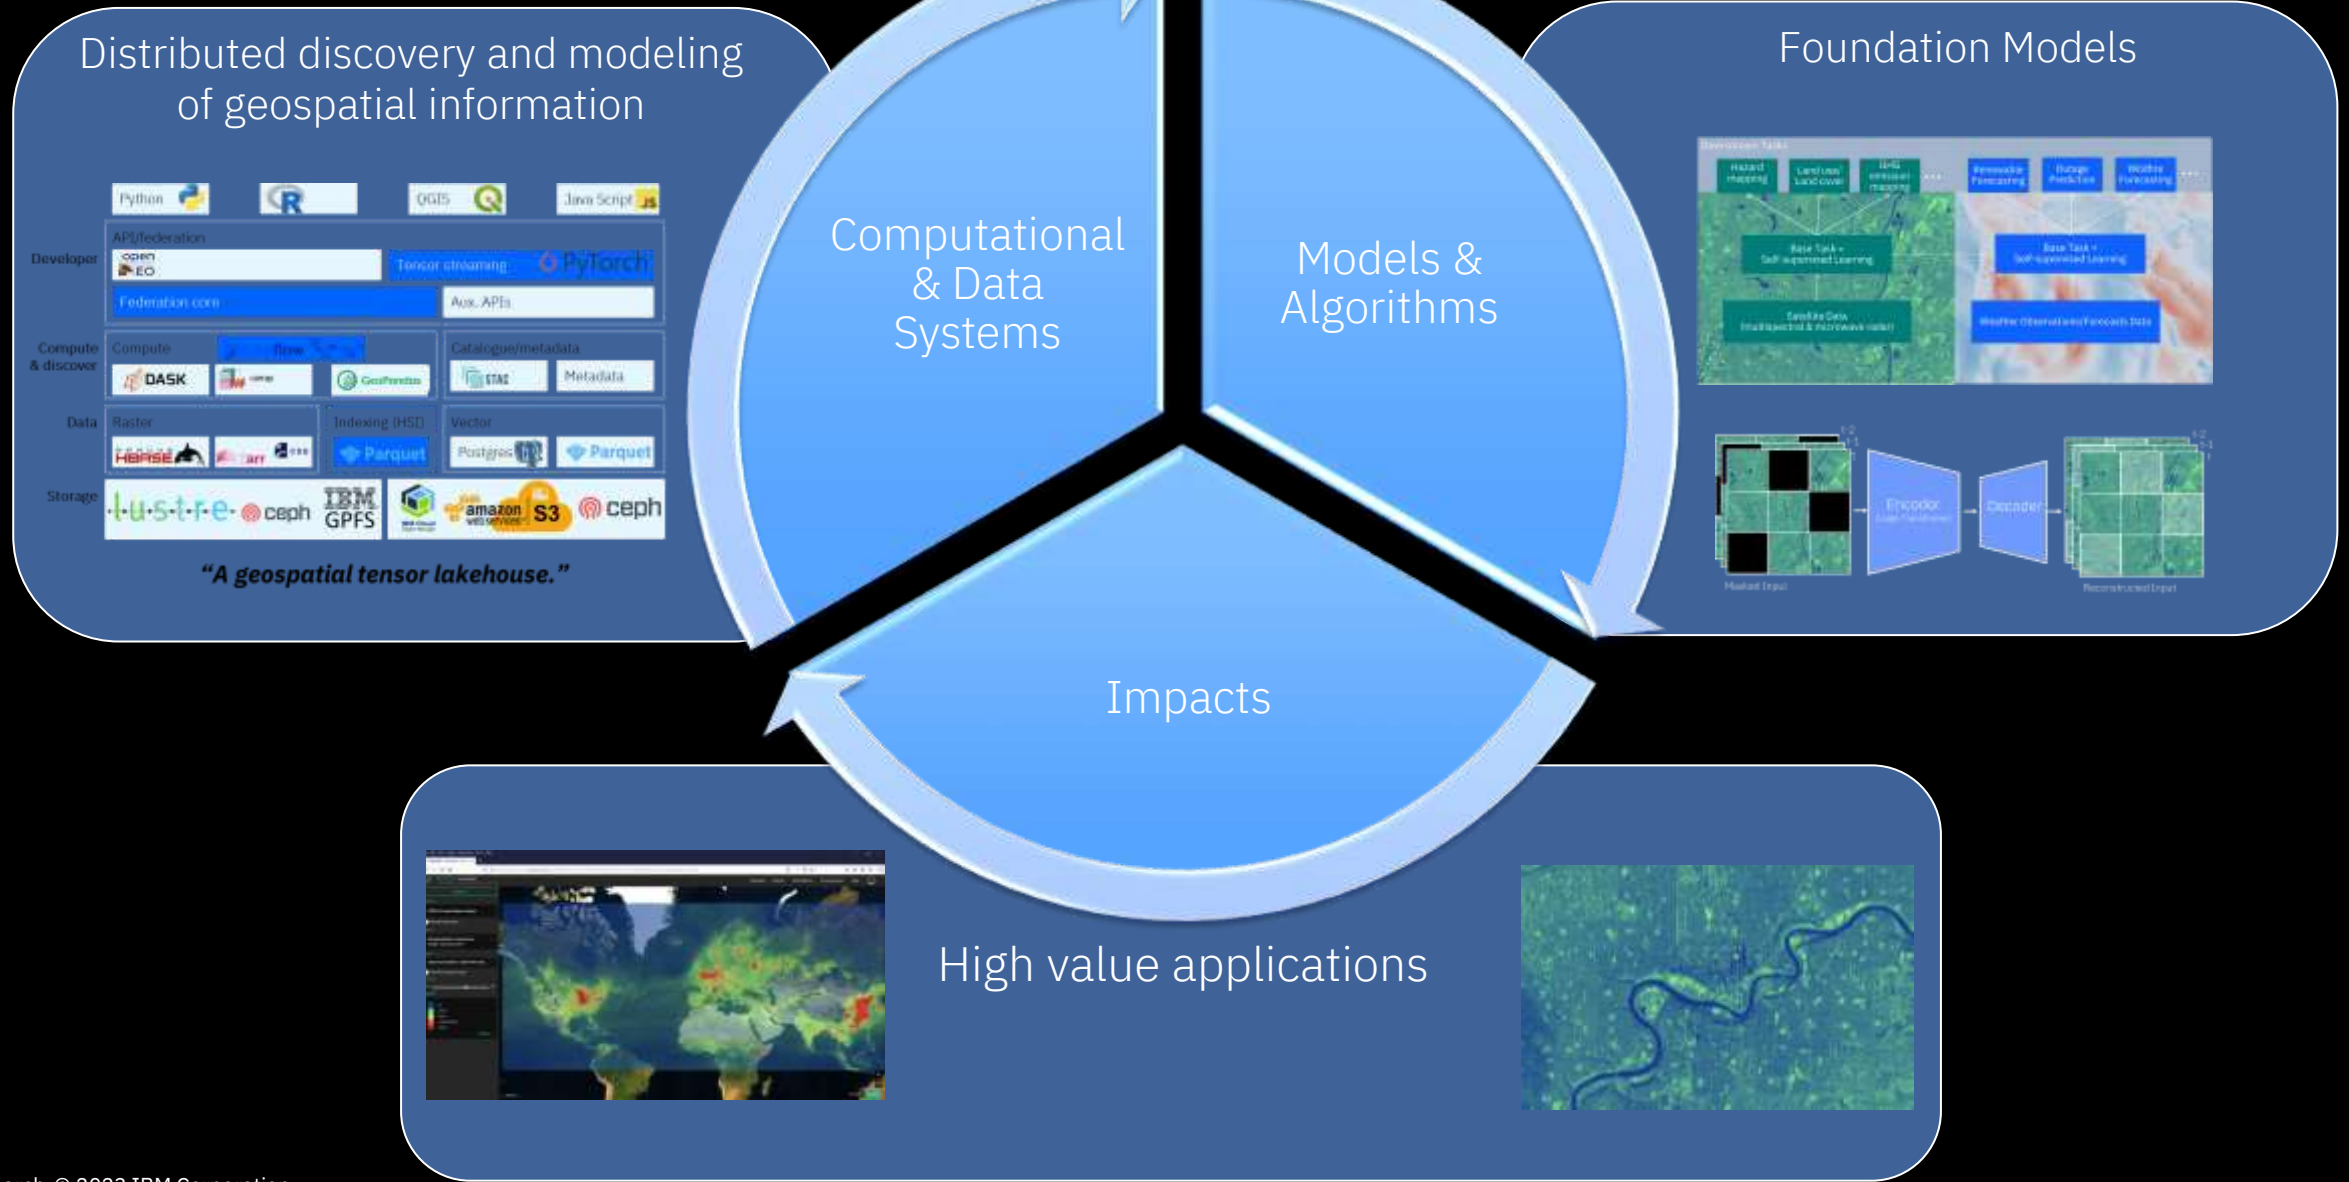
Distributed discovery and modeling of geospatial information

Python
R
QGIS
Java Script JS

Developer
API/federation
open EO
Tensor streaming
PyTorch
Federation core
Aux. APIs

Compute & discover
Compute
flow
DASK
GeoPandas
Catalogue/metadata
STAC
Metadata

Data
Raster
HDF5
Zarr
Indexing (HSD)
Parquet
Vector
Postgres
Parquet

Storage
lustre
ceph
IBM GPFS
amazon web services S3
ceph

"A geospatial tensor lakehouse."

Computational & Data Systems

Models & Algorithms

Impacts

Foundation Models

Downstream Tasks
Hazard mapping
Land use/ Land cover
GHG emission mapping
Renewable Forecasting
Outage Prediction
Weather Forecasting
Base Task = Self-supervised Learning
Satellite Data
Base Task = Self-supervised Learning
Weather Observations/Forecasts Data
Encoder
Decoder
Masked Input
Reconstructed Input

High value applications

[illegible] © 2023 IBM Corporation